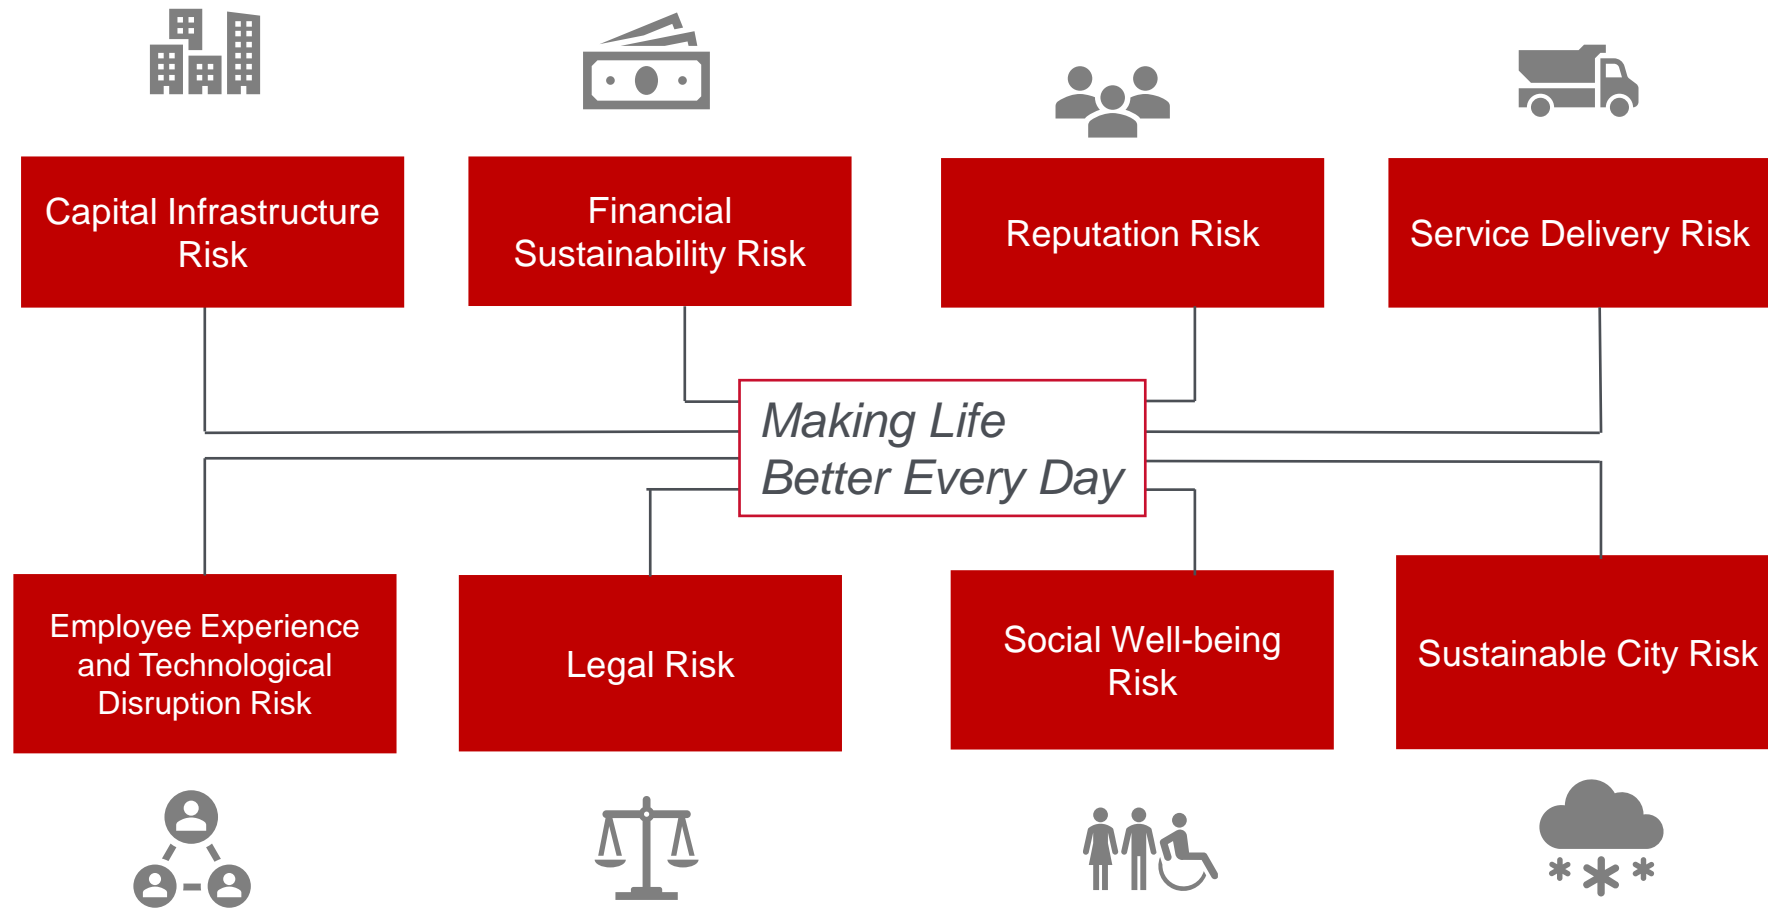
Capital Infrastructure Risk

Financial Sustainability Risk

Reputation Risk

Service Delivery Risk

Making Life
Better Every Day

Employee Experience and Technological Disruption Risk

Legal Risk

Social Well-being Risk

Sustainable City Risk